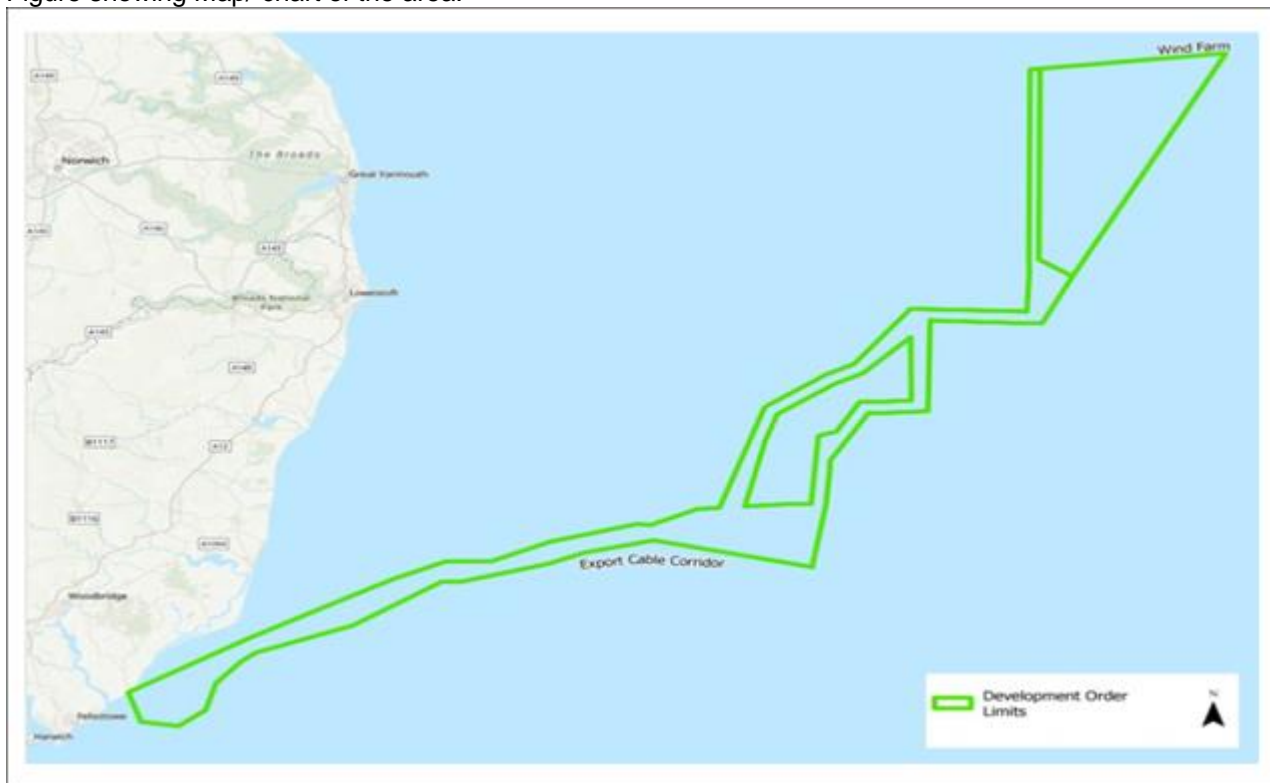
Figure showing map/ chart of the area.

Wind Farm

A140

A149

Norwich

The Broads

Great Yarmouth

A146

A143

A140

A12

Lowestoft

Broads National Park

A140

A146

B1117

A12

B1116

A1094

Woodbridge

Felixstowe

Harwich

Export Cable Corridor

Development Order Limits

N